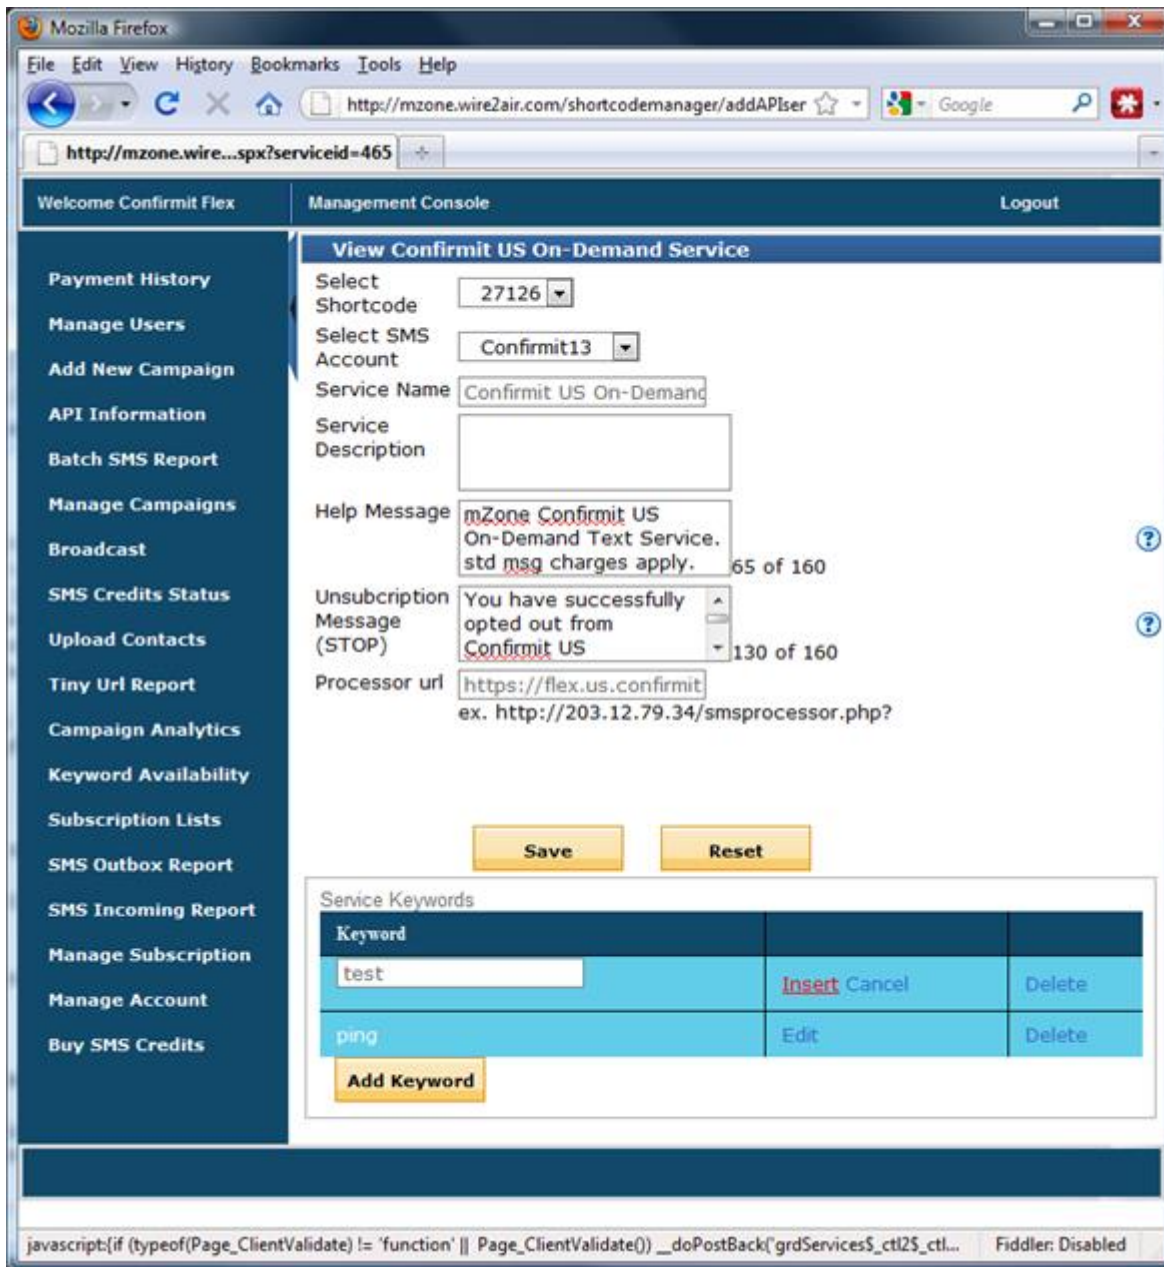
Mozilla Firefox

File Edit View History Bookmarks Tools Help

http://mzone.wire2air.com/shortcodemanager/addAPIser

Google

http://mzone.wire...spx?serviceid=465

Welcome Confirmit Flex

Management Console

Logout

Payment History

Manage Users

Add New Campaign

API Information

Batch SMS Report

Manage Campaigns

Broadcast

SMS Credits Status

Upload Contacts

Tiny Url Report

Campaign Analytics

Keyword Availability

Subscription Lists

SMS Outbox Report

SMS Incoming Report

Manage Subscription

Manage Account

Buy SMS Credits

View Confirmit US On-Demand Service

Select Shortcode 27126

Select SMS Account Confirmit13

Service Name Confirmit US On-Demand

Service Description

Help Message mZone Confirmit US On-Demand Text Service. std msg charges apply. 65 of 160

Unsubcription Message (STOP) You have successfully opted out from Confirmit US 130 of 160

Processor url https://flex.us.confirmit

ex. http://203.12.79.34/smsprocessor.php?

Save

Reset

Service Keywords

| Keyword | | |
|---|---|---|
| test | Insert Cancel | Delete |
| ping | Edit | Delete |

Add Keyword

javascript:{if (typeof(Page_ClientValidate) != 'function' || Page_ClientValidate()) __doPostBack('grdServices$_ctl2$_ctl...

Fiddler: Disabled